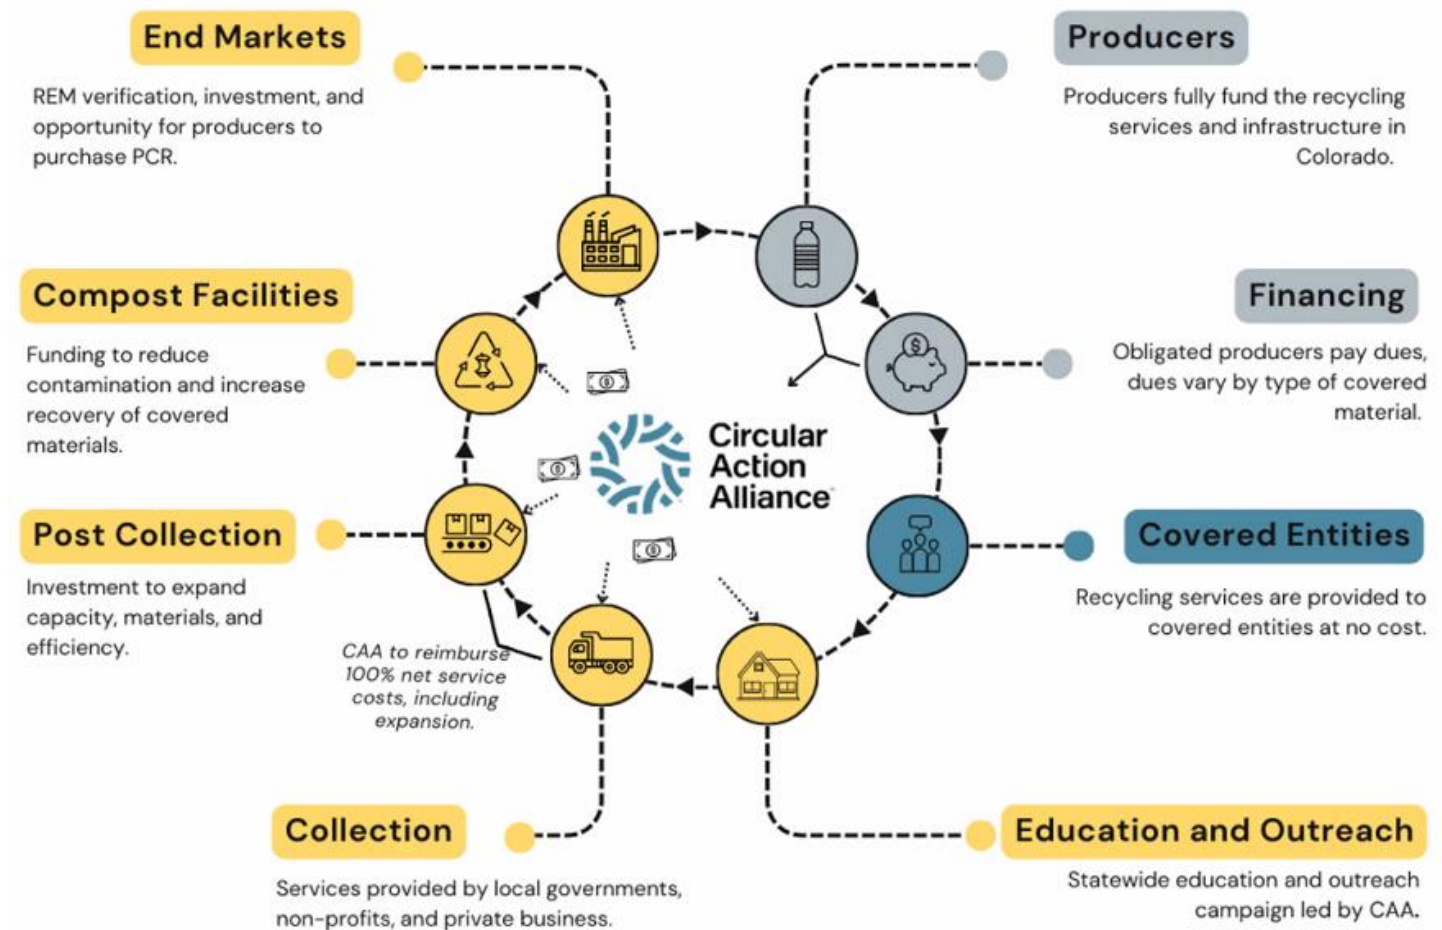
End Markets

REM verification, investment, and opportunity for producers to purchase PCR.

Producers

Producers fully fund the recycling services and infrastructure in Colorado.

Compost Facilities

Funding to reduce contamination and increase recovery of covered materials.

Financing

Obligated producers pay dues, dues vary by type of covered material.

Circular Action Alliance

Post Collection

Investment to expand capacity, materials, and efficiency.

Covered Entities

Recycling services are provided to covered entities at no cost.

CAA to reimburse 100% net service costs, including expansion.

Collection

Services provided by local governments, non-profits, and private business.

Education and Outreach

Statewide education and outreach campaign led by CAA.